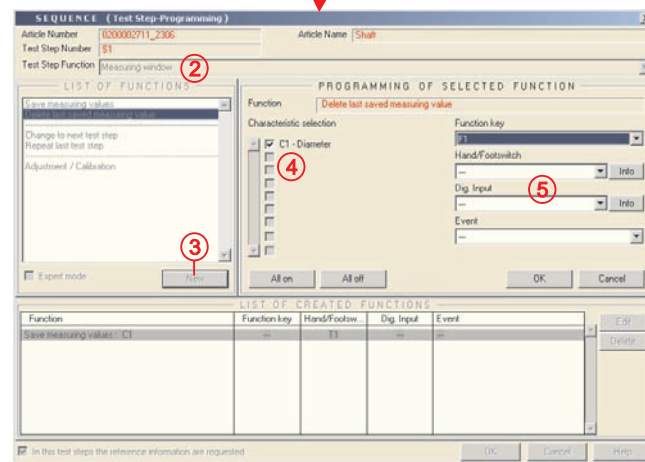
SEQUENCE (Test Step-Programming)

Article Number 0200002711_2306
Article Name Shaft
Test Step Number S1
Test Step Function Measuring window
②

LIST OF FUNCTIONS
Save measuring values
Delete last saved measuring value
Change to next test step
Repeat last test step
Adjustment / Calibration
③
Expert mode
New

PROGRAMMING OF SELECTED FUNCTION
Function Delete last saved measuring value
Characteristic selection
C1 - Diameter
④
Function key
F1
Hand/Footswitch
---
Info
Dig. Input
⑤
---
Info
Event
---
All on
All off
OK
Cancel

LIST OF CREATED FUNCTIONS

| Function | Function key | Hand/Footsw... | Dig. Input | Event |
|---|---|---|---|---|
| Save measuring values : C1 | --- | T1 | --- | --- |

Edit
Delete

In this test steps the reference information are requested
OK
Cancel
Help